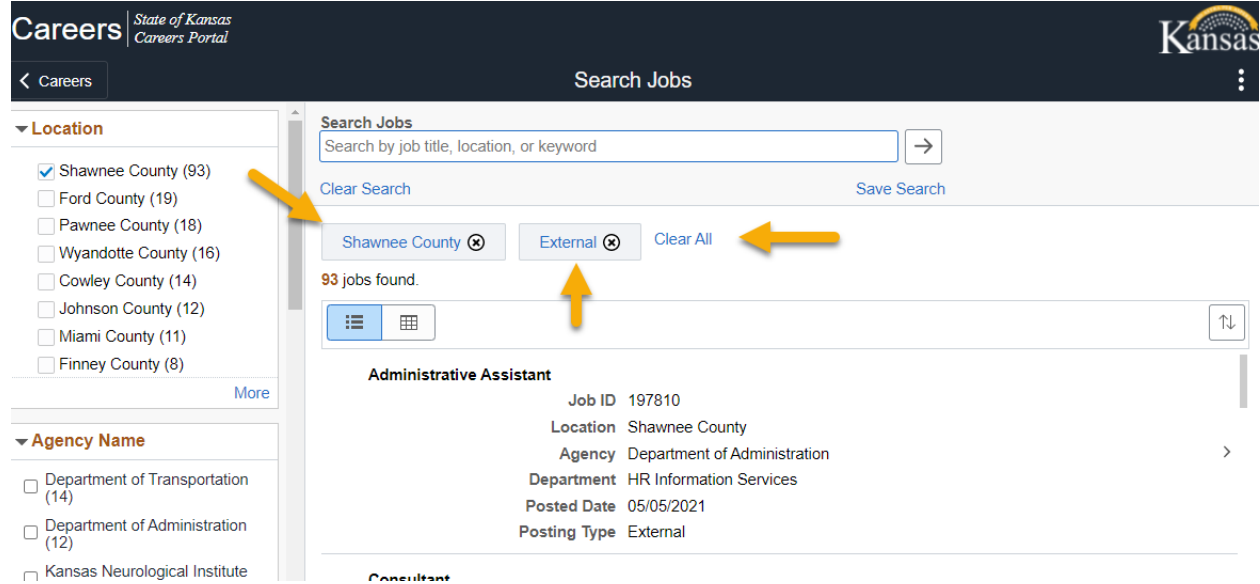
Careers State of Kansas Careers Portal

Kansas

Careers

Search Jobs

Location

Shawnee County (93)
Ford County (19)
Pawnee County (18)
Wyandotte County (16)
Cowley County (14)
Johnson County (12)
Miami County (11)
Finney County (8)

More

Agency Name

Department of Transportation (14)
Department of Administration (12)
Kansas Neurological Institute

Search Jobs

Search by job title, location, or keyword

Clear Search

Save Search

Shawnee County

External

Clear All

93 jobs found.

Administrative Assistant

Job ID 197810
Location Shawnee County
Agency Department of Administration
Department HR Information Services
Posted Date 05/05/2021
Posting Type External

Consultant